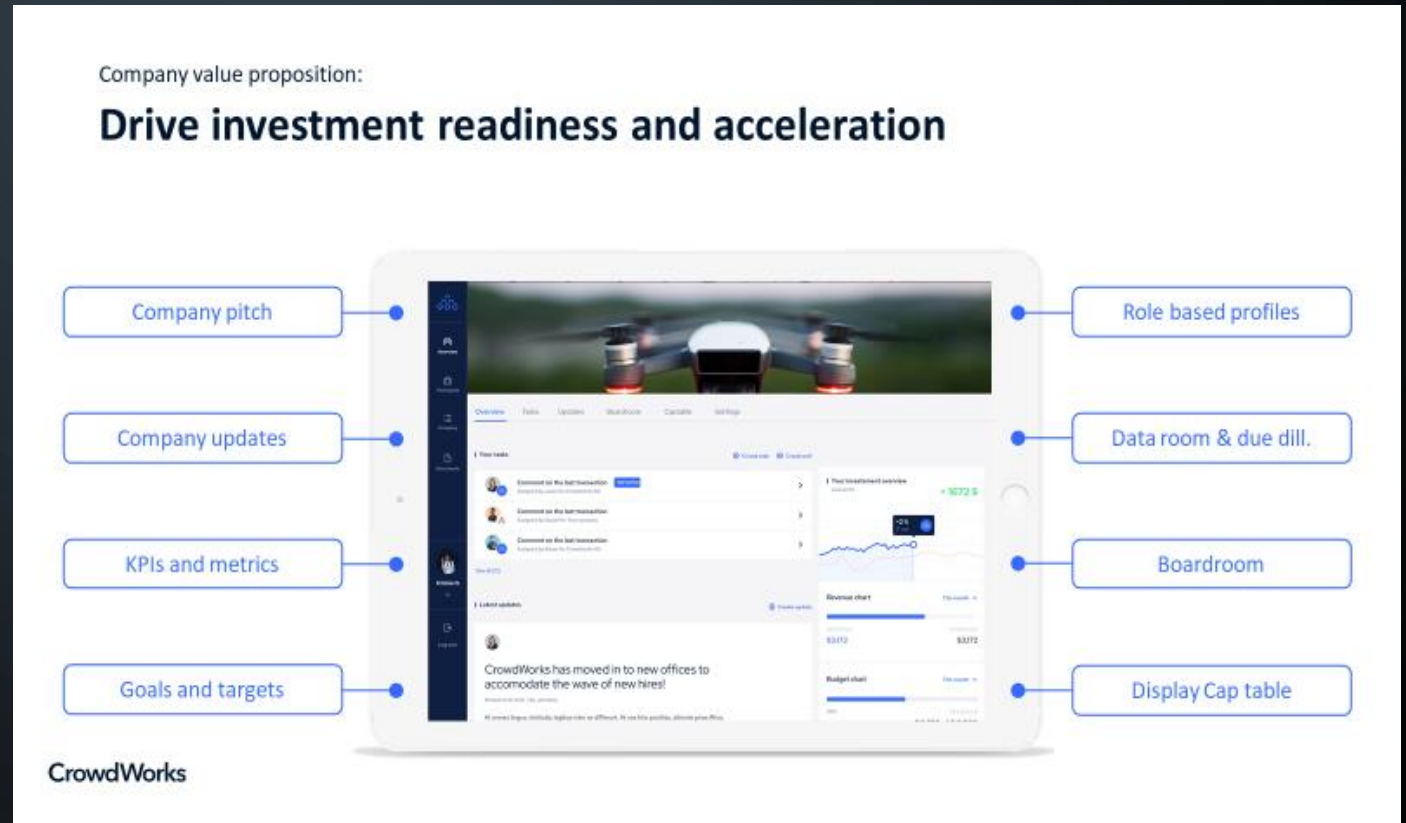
Company value proposition:

# Drive investment readiness and acceleration

Company pitch

Company updates

KPIs and metrics

Goals and targets

Role based profiles

Data room & due dill.

Boardroom

Display Cap table

Overview Tasks Updates Boardroom Captable Settings

Your tasks

Comment on the last transaction

Comment on the last transaction

Comment on the last transaction

Your investment overview

+ 1072 $

Latest updates

CrowdWorks has moved in to new offices to accomodate the wave of new hires!

Revenue chart

$3272

$3272

Budget chart

CrowdWorks